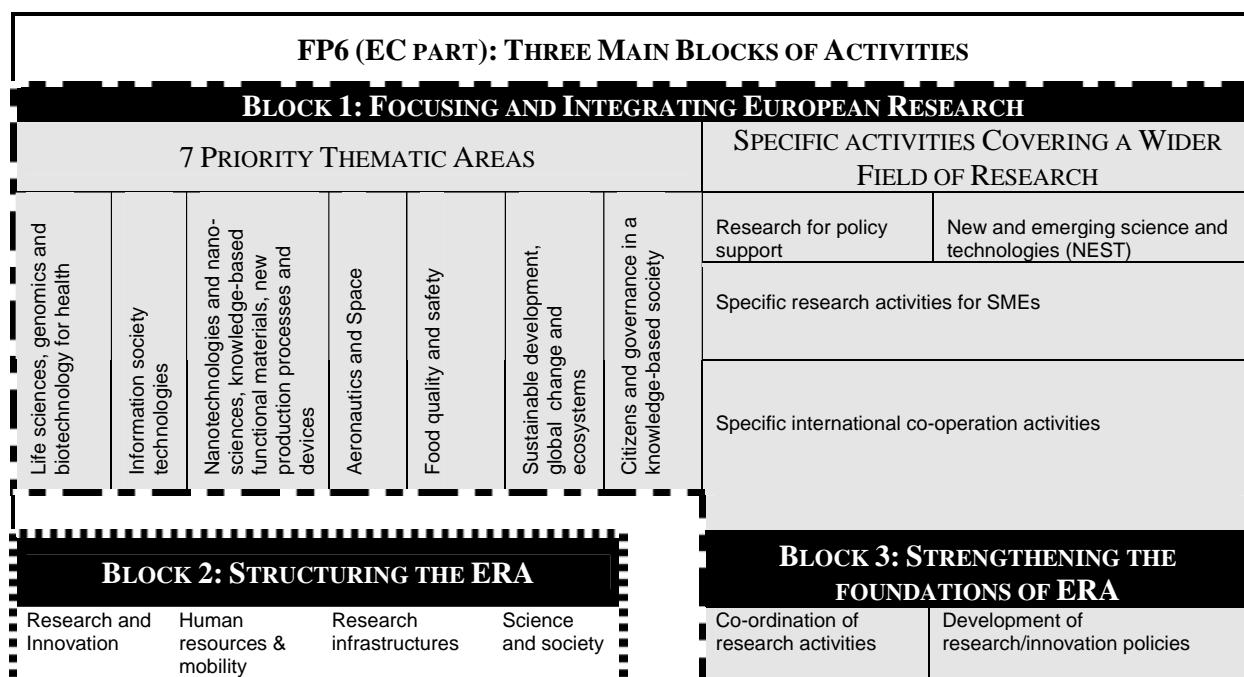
FP6 (EC PART): THREE MAIN BLOCKS OF ACTIVITIES

BLOCK 1: FOCUSING AND INTEGRATING EUROPEAN RESEARCH

7 PRIORITY THEMATIC AREAS

Life sciences, genomics and biotechnology for health

Information society technologies

Nanotechnologies and nanosciences, knowledge-based functional materials, new production processes and devices

Aeronautics and Space

Food quality and safety

Sustainable development, global change and ecosystems

Citizens and governance in a knowledge-based society

SPECIFIC ACTIVITIES COVERING A WIDER FIELD OF RESEARCH

Research for policy support

New and emerging science and technologies (NEST)

Specific research activities for SMEs

Specific international co-operation activities

BLOCK 2: STRUCTURING THE ERA

Research and Innovation

Human resources & mobility

Research infrastructures

Science and society

BLOCK 3: STRENGTHENING THE FOUNDATIONS OF ERA

Co-ordination of research activities

Development of research/innovation policies